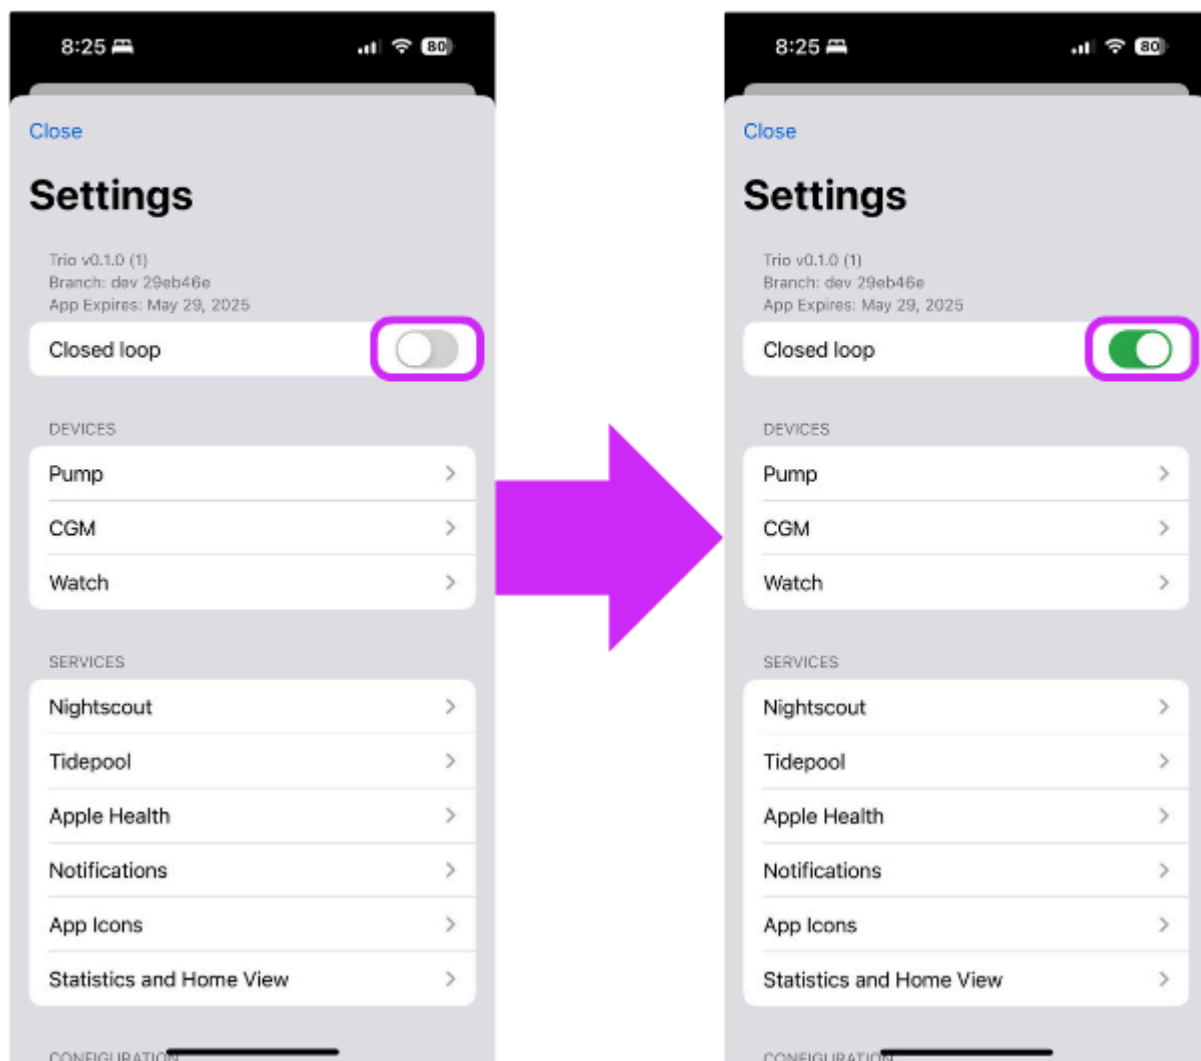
8:25

80

Close

Settings

Trio v0.1.0 (1)
Branch: dev 29eb46e
App Expires: May 29, 2025

Closed loop

DEVICES

Pump

CGM

Watch

SERVICES

Nightscout

Tidepool

Apple Health

Notifications

App Icons

Statistics and Home View

CONFIGURATION

8:25

80

Close

Settings

Trio v0.1.0 (1)
Branch: dev 29eb46e
App Expires: May 29, 2025

Closed loop

DEVICES

Pump

CGM

Watch

SERVICES

Nightscout

Tidepool

Apple Health

Notifications

App Icons

Statistics and Home View

CONFIGURATION